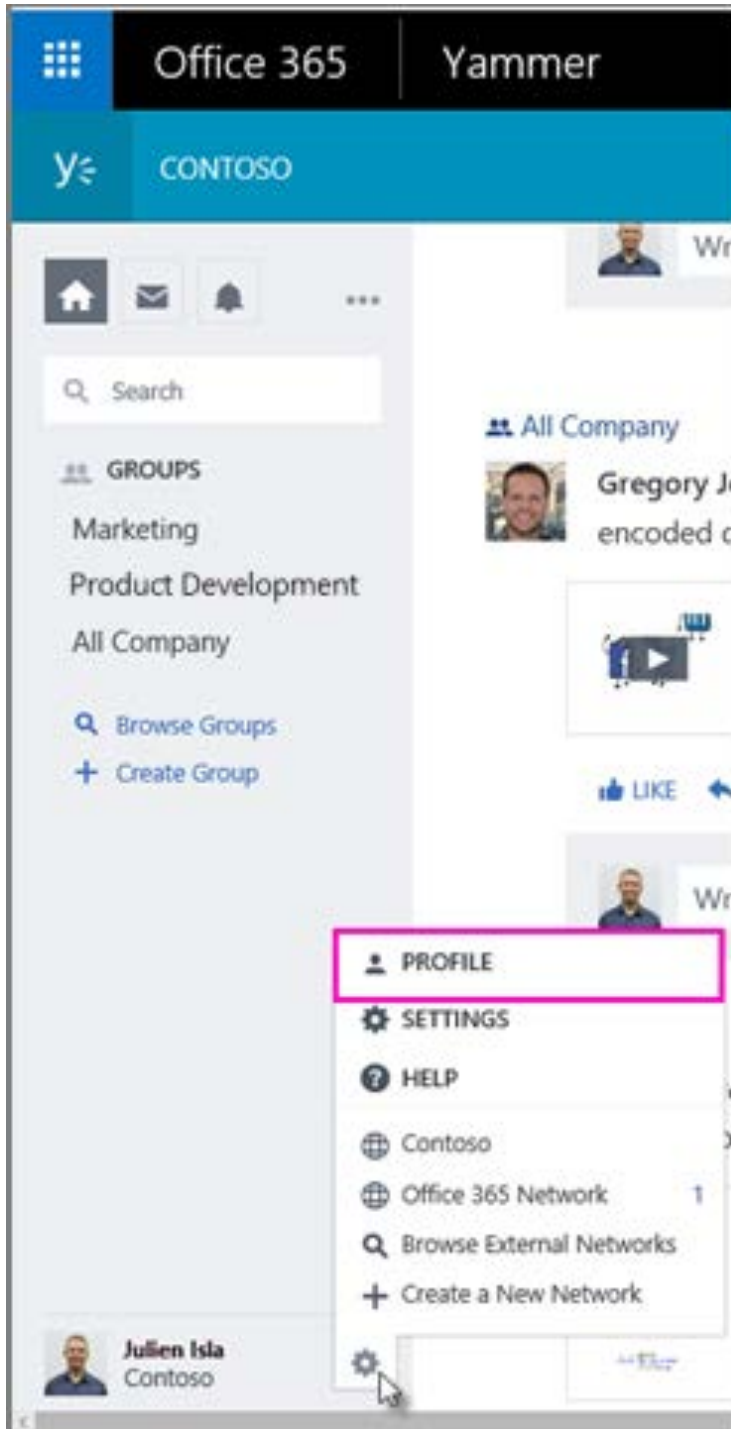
Office 365 Yammer

CONTOSO

Wr

Search

GROUPS

Marketing

Product Development

All Company

Browse Groups

Create Group

All Company

Gregory J

encoded

LIKE

Wr

PROFILE

SETTINGS

HELP

Contoso

Office 365 Network 1

Browse External Networks

Create a New Network

Julien Isla
Contoso